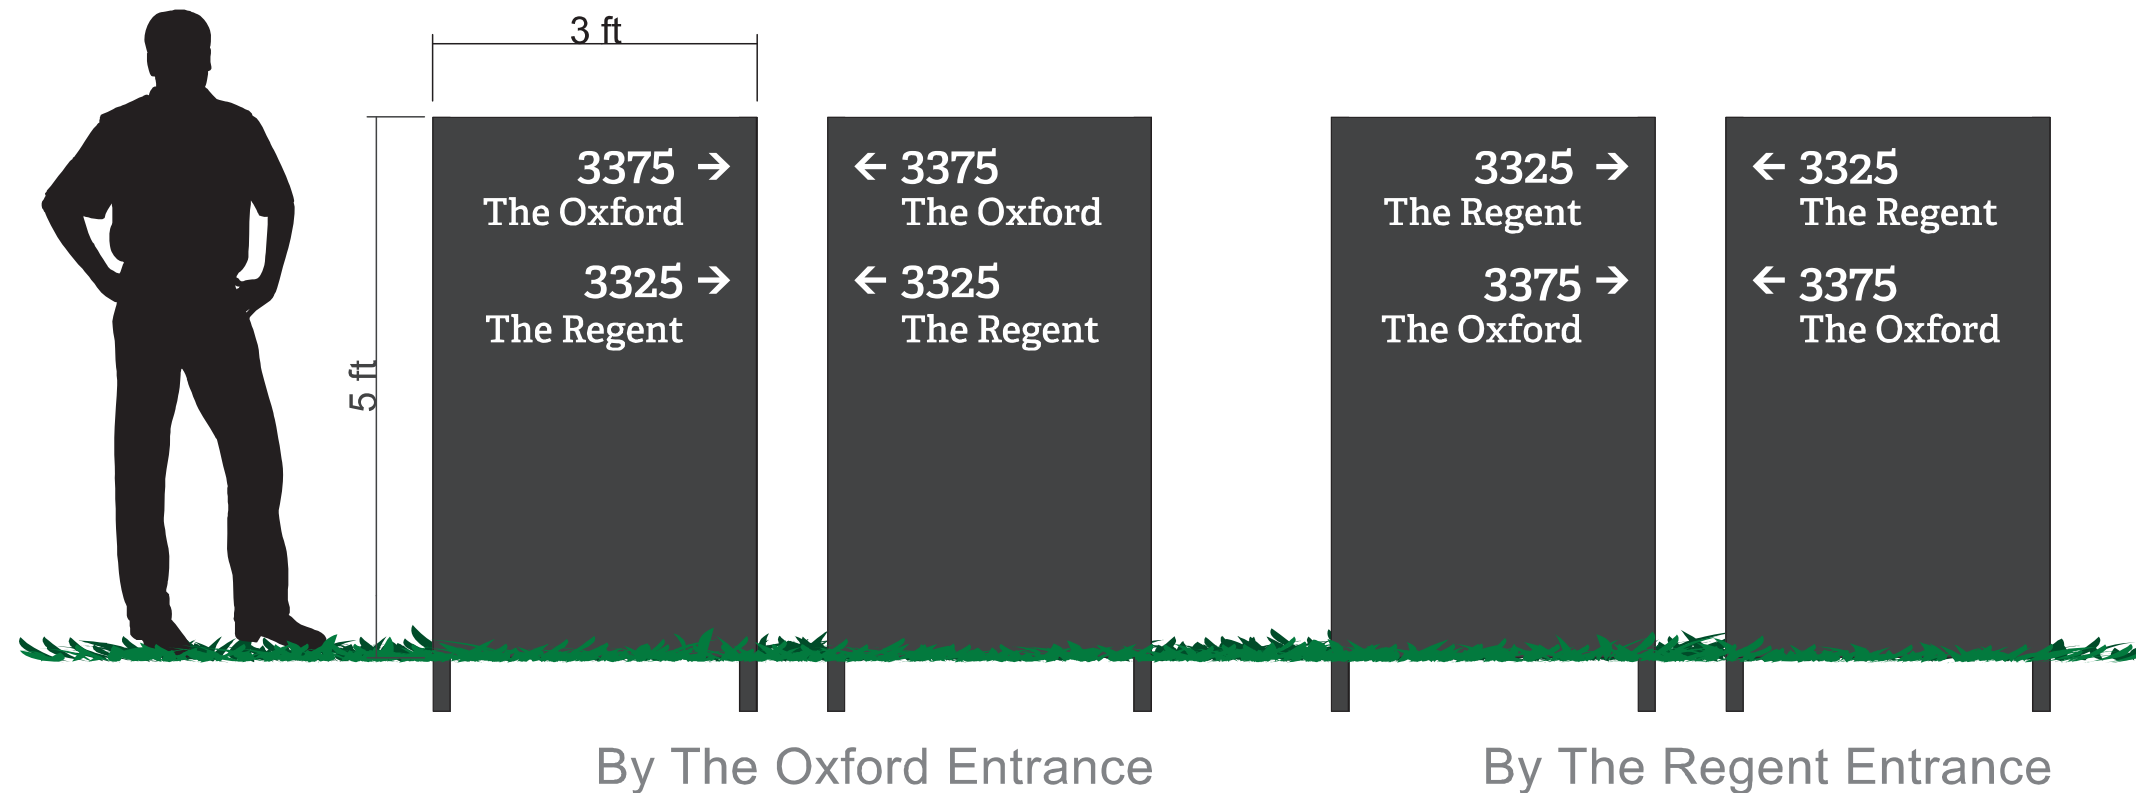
3 ft

5 ft

3375 →
The Oxford

3325 →
The Regent

← 3375
The Oxford

← 3325
The Regent

3325 →
The Regent

3375 →
The Oxford

← 3325
The Regent

← 3375
The Oxford

By The Oxford Entrance

By The Regent Entrance